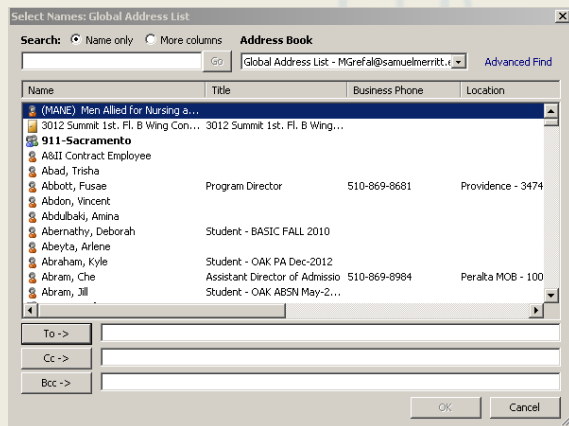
Select Names: Global Address List

Search: Name only More columns Address Book

Go Global Address List - MGrefal@samuelmerritt.e Advanced Find

| Name | Title | Business Phone | Location |
|---|---|---|---|
| (MANE) Men Allied for Nursing a... | | | |
| 3012 Summit 1st. Fl. B Wing Con... | 3012 Summit 1st. Fl. B Wing... | | |
| 911-Sacramento | | | |
| A&II Contract Employee | | | |
| Abad, Trisha | | | |
| Abbott, Fusae | Program Director | 510-869-8681 | Providence - 3474 |
| Abdon, Vincent | | | |
| Abdulbaki, Amina | | | |
| Abernathy, Deborah | Student - BASIC FALL 2010 | | |
| Abeyta, Arlene | | | |
| Abraham, Kyle | Student - OAK PA Dec-2012 | | |
| Abram, Che | Assistant Director of Admissio | 510-869-8984 | Peralta MOB - 100 |
| Abram, Jill | Student - OAK ABSN May-2... | | |

To ->

Cc ->

Bcc ->

OK Cancel